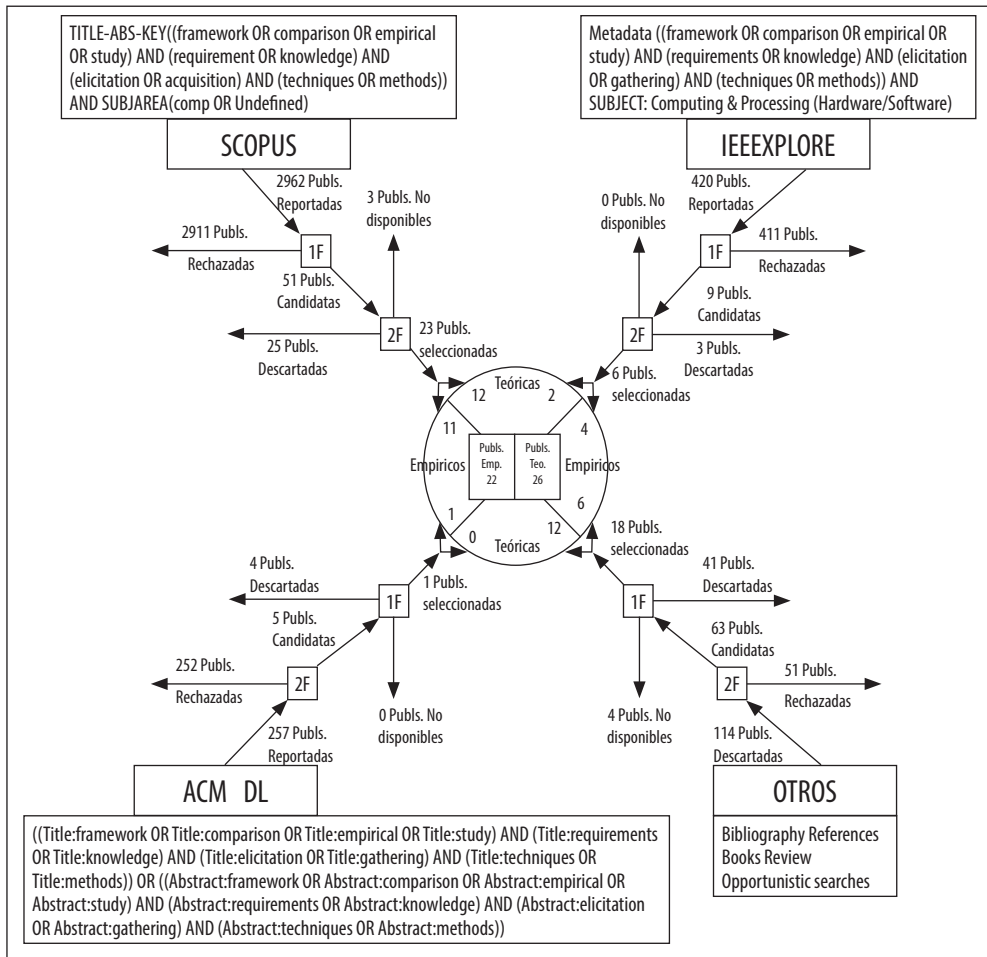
TITLE-ABS-KEY((framework OR comparison OR empirical OR study) AND (requirement OR knowledge) AND (elicitation OR acquisition) AND (techniques OR methods)) AND SUBJAREA(comp OR Undefined)

SCOPUS

2962 Publs. Reportadas

2911 Publs. Rechazadas

1F

3 Publs. No disponibles

51 Publs. Candidatas

2F

25 Publs. Descartadas

23 Publs. seleccionadas

Metadata ((framework OR comparison OR empirical OR study) AND (requirements OR knowledge) AND (elicitation OR gathering) AND (techniques OR methods)) AND SUBJECT: Computing & Processing (Hardware/Software)

IEEEXPLORE

420 Publs. Reportadas

0 Publs. No disponibles

1F

411 Publs. Rechazadas

9 Publs. Candidatas

2F

3 Publs. Descartadas

6 Publs. seleccionadas

Teóricas

12

2

11

4

Empiricos

Publs. Emp. 22

Publs. Teo. 26

Empiricos

1

6

0

12

Teóricas

18 Publs. seleccionadas

4 Publs. Descartadas

1F

1 Publs. seleccionadas

5 Publs. Candidatas

252 Publs. Rechazadas

2F

0 Publs. No disponibles

257 Publs. Reportadas

41 Publs. Descartadas

1F

63 Publs. Candidatas

51 Publs. Rechazadas

2F

4 Publs. No disponibles

114 Publs. Descartadas

ACM DL

((Title:framework OR Title:comparison OR Title:empirical OR Title:study) AND (Title:requirements OR Title:knowledge) AND (Title:elicitation OR Title:gathering) AND (Title:techniques OR Title:methods)) OR ((Abstract:framework OR Abstract:comparison OR Abstract:empirical OR Abstract:study) AND (Abstract:requirements OR Abstract:knowledge) AND (Abstract:elicitation OR Abstract:gathering) AND (Abstract:techniques OR Abstract:methods))

OTROS

Bibliography References
Books Review
Opportunistic searches